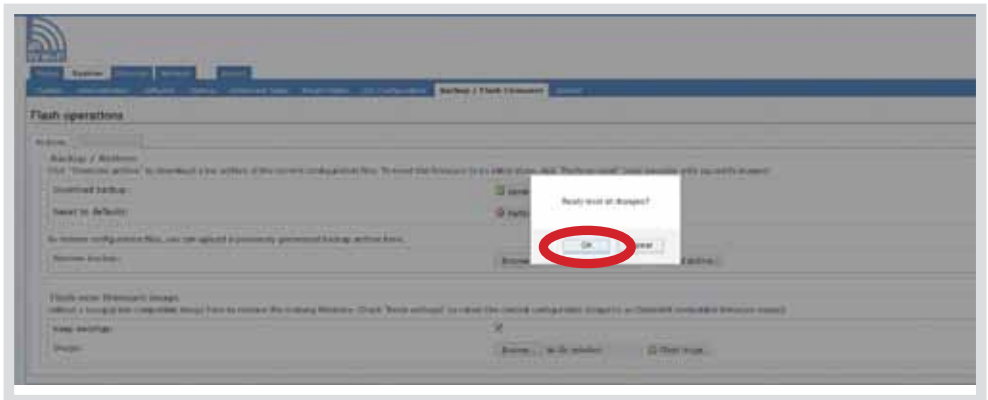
Status System Services Network Logout

Flash operations

Actions

Backup / Restore

Download backup:

Reset to defaults:

To restore configuration files, you can upload a previously generated backup archive here.

Restore backup:

Browse...

Flash new firmware image

Keep settings:

Image:

Browse... No file selected.

Flash image...

Really reset all changes?

OK

Cancel